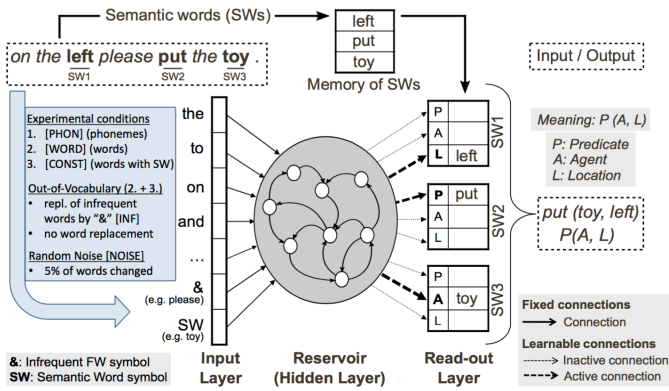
Semantic words (SWs)

| left |
|---|
| put |
| toy |

Memory of SWs

on the left please put the toy .
SW1 SW2 SW3

Input / Output

Experimental conditions
1. [PHON] (phonemes)
2. [WORD] (words)
3. [CONST] (words with SW)

Out-of-Vocabulary (2. + 3.)
• repl. of infrequent words by "&" [INF]
• no word replacement

Random Noise [NOISE]
• 5% of words changed

the
to
on
and
...
&
(e.g. please)
SW
(e.g. toy)

P
A
L left
SW1

P put
A
L
SW2

P
A toy
L
SW3

Meaning: P (A, L)

P: Predicate
A: Agent
L: Location

put (toy, left)
P(A, L)

Fixed connections
Connection

Learnable connections
Inactive connection
Active connection

&: Infrequent FW symbol
SW: Semantic Word symbol

Input Layer

Reservoir (Hidden Layer)

Read-out Layer